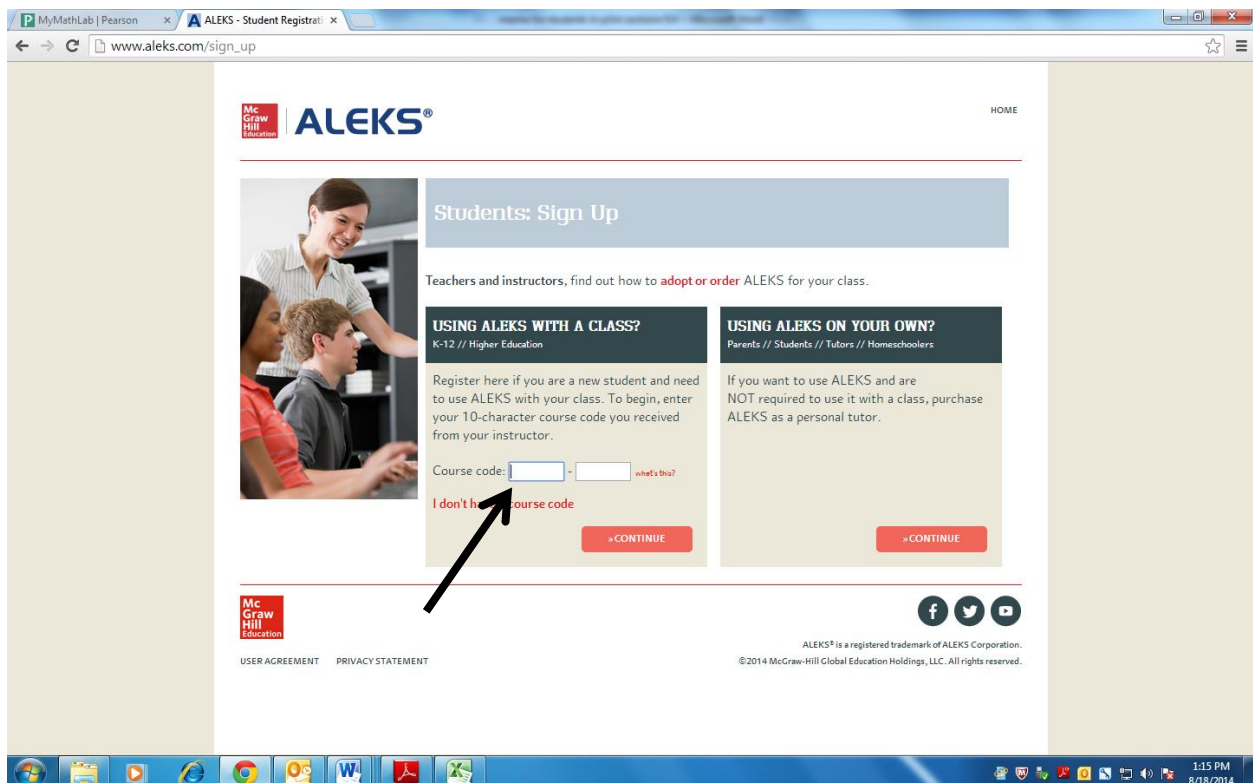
MyMathLab | Pearson ×
ALEKS - Student Registrati ×

www.aleks.com/sign_up

Mc Graw Hill Education
ALEKS®

HOME

Students: Sign Up

Teachers and instructors, find out how to adopt or order ALEKS for your class.

USING ALEKS WITH A CLASS?
K-12 // Higher Education

Register here if you are a new student and need to use ALEKS with your class. To begin, enter your 10-character course code you received from your instructor.

Course code: - what's this?

I don't h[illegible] course code

»CONTINUE

USING ALEKS ON YOUR OWN?
Parents // Students // Tutors // Homeschoolers

If you want to use ALEKS and are NOT required to use it with a class, purchase ALEKS as a personal tutor.

»CONTINUE

Mc Graw Hill Education

USER AGREEMENT PRIVACY STATEMENT

ALEKS® is a registered trademark of ALEKS Corporation.
©2014 McGraw-Hill Global Education Holdings, LLC. All rights reserved.

1:15 PM
8/18/2014